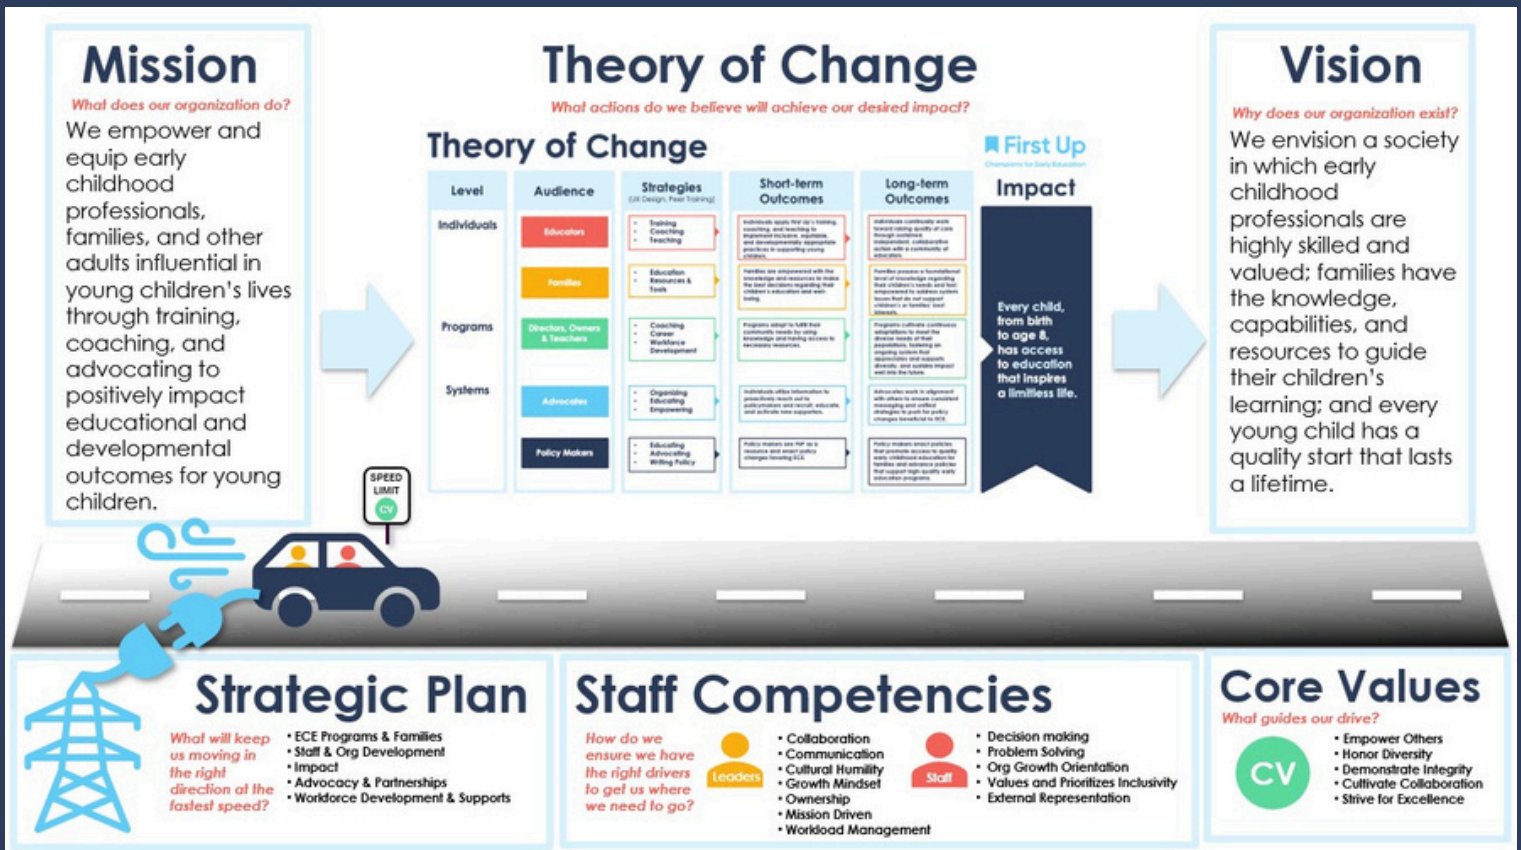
Mission

What does our organization do?

We empower and equip early childhood professionals, families, and other adults influential in young children's lives through training, coaching, and advocating to positively impact educational and developmental outcomes for young children.

Theory of Change

What actions do we believe will achieve our desired impact?

Theory of Change

First Up

| Level | Audience | Strategies | Short-term Outcomes | Long-term Outcomes |
|---|---|---|---|---|
| Individuals | Educators | Training, Coaching, Teaching | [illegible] | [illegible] |
| | Families | Education, Resources & Tools | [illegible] | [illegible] |
| Programs | Directors, Owners & Teachers | Coaching, Career, Workforce Development | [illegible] | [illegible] |
| Systems | Advocates | Organizing, Educating, Empowering | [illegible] | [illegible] |
| | Policy Makers | Educating, Advocating, Writing Policy | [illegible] | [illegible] |

Impact

Every child, from birth to age 8, has access to education that inspires a limitless life.

Vision

Why does our organization exist?

We envision a society in which early childhood professionals are highly skilled and valued; families have the knowledge, capabilities, and resources to guide their children's learning; and every young child has a quality start that lasts a lifetime.

SPEED LIMIT CV

Strategic Plan

What will keep us moving in the right direction at the fastest speed?

• ECE Programs & Families
• Staff & Org Development
• Impact
• Advocacy & Partnerships
• Workforce Development & Supports

Staff Competencies

How do we ensure we have the right drivers to get us where we need to go?

Leaders
• Collaboration
• Communication
• Cultural Humility
• Growth Mindset
• Ownership
• Mission Driven
• Workload Management

Staff
• Decision making
• Problem Solving
• Org Growth Orientation
• Values and Prioritizes Inclusivity
• External Representation

Core Values

What guides our drive?

CV

• Empower Others
• Honor Diversity
• Demonstrate Integrity
• Cultivate Collaboration
• Strive for Excellence